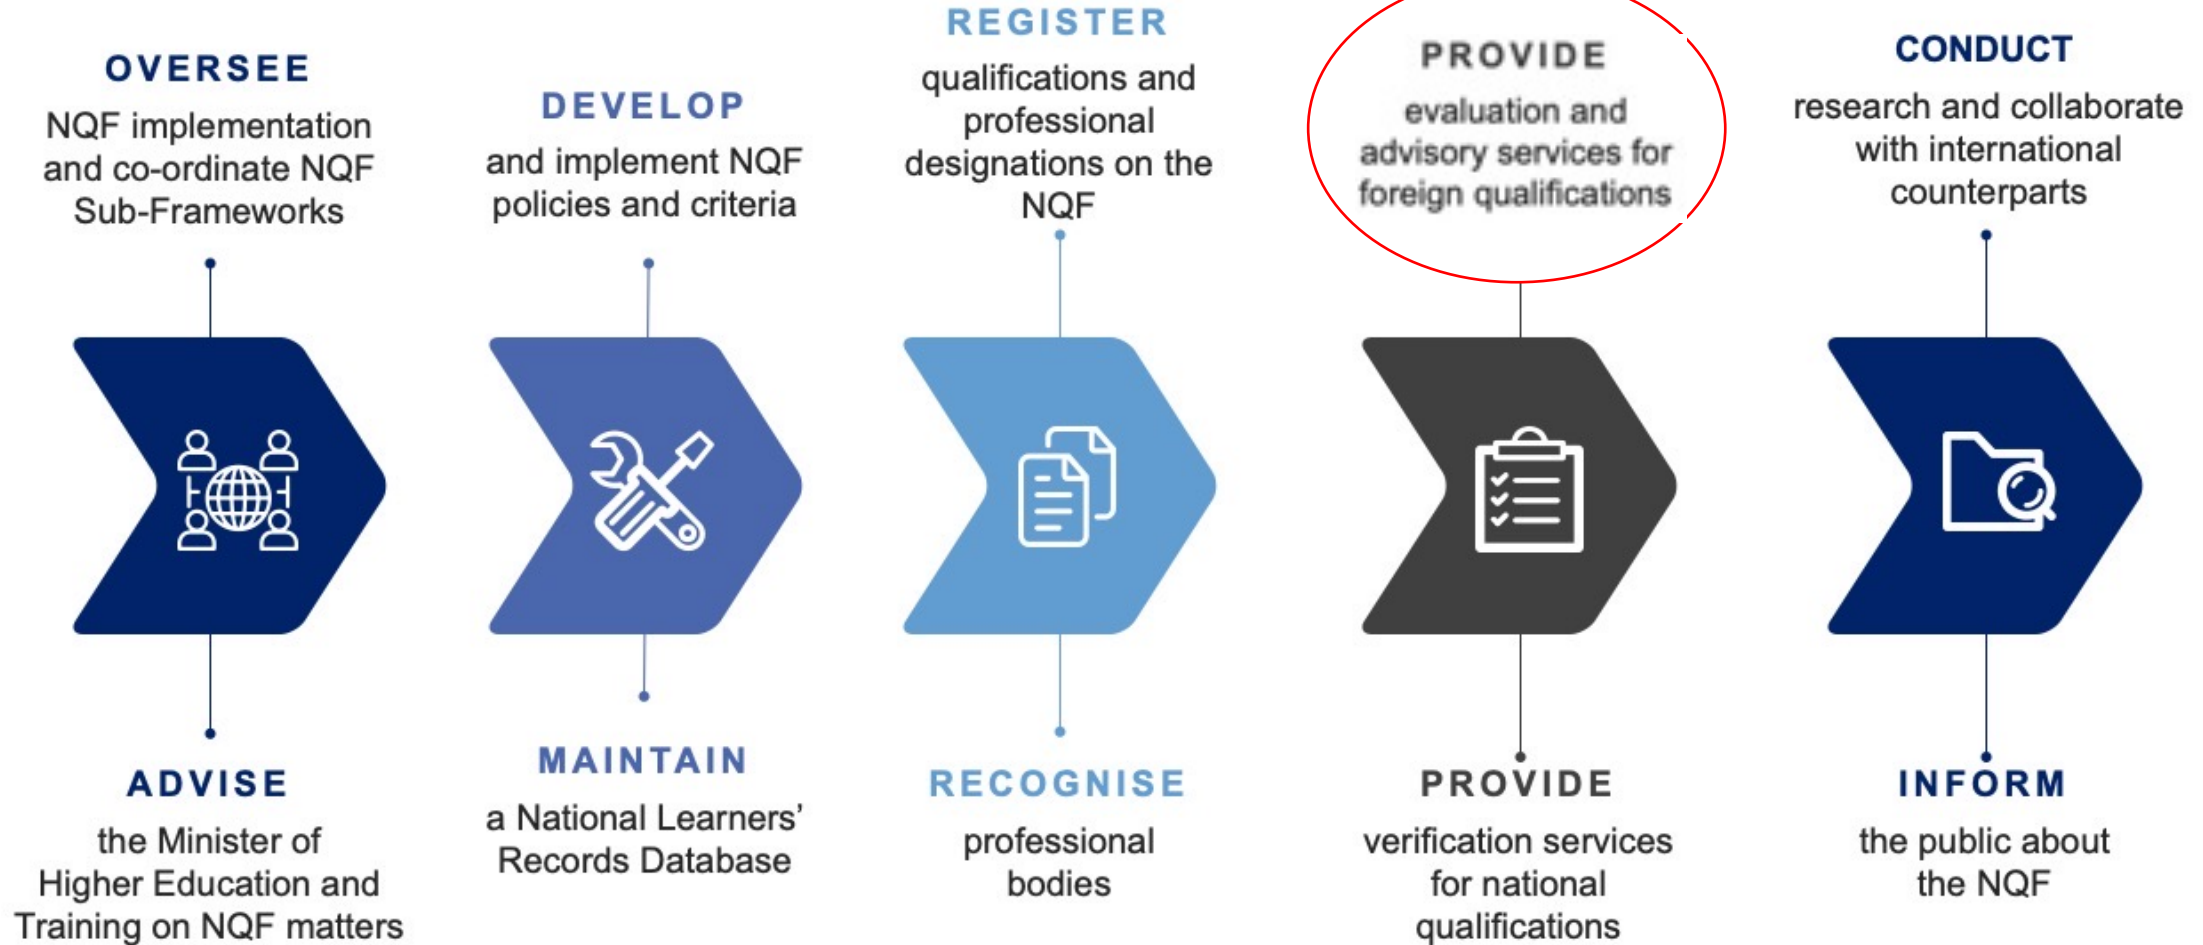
OVERSEE
NQF implementation and co-ordinate NQF Sub-Frameworks

DEVELOP
and implement NQF policies and criteria

REGISTER
qualifications and professional designations on the NQF

PROVIDE
evaluation and advisory services for foreign qualifications

CONDUCT
research and collaborate with international counterparts

ADVISE
the Minister of Higher Education and Training on NQF matters

MAINTAIN
a National Learners' Records Database

RECOGNISE
professional bodies

PROVIDE
verification services for national qualifications

INFORM
the public about the NQF